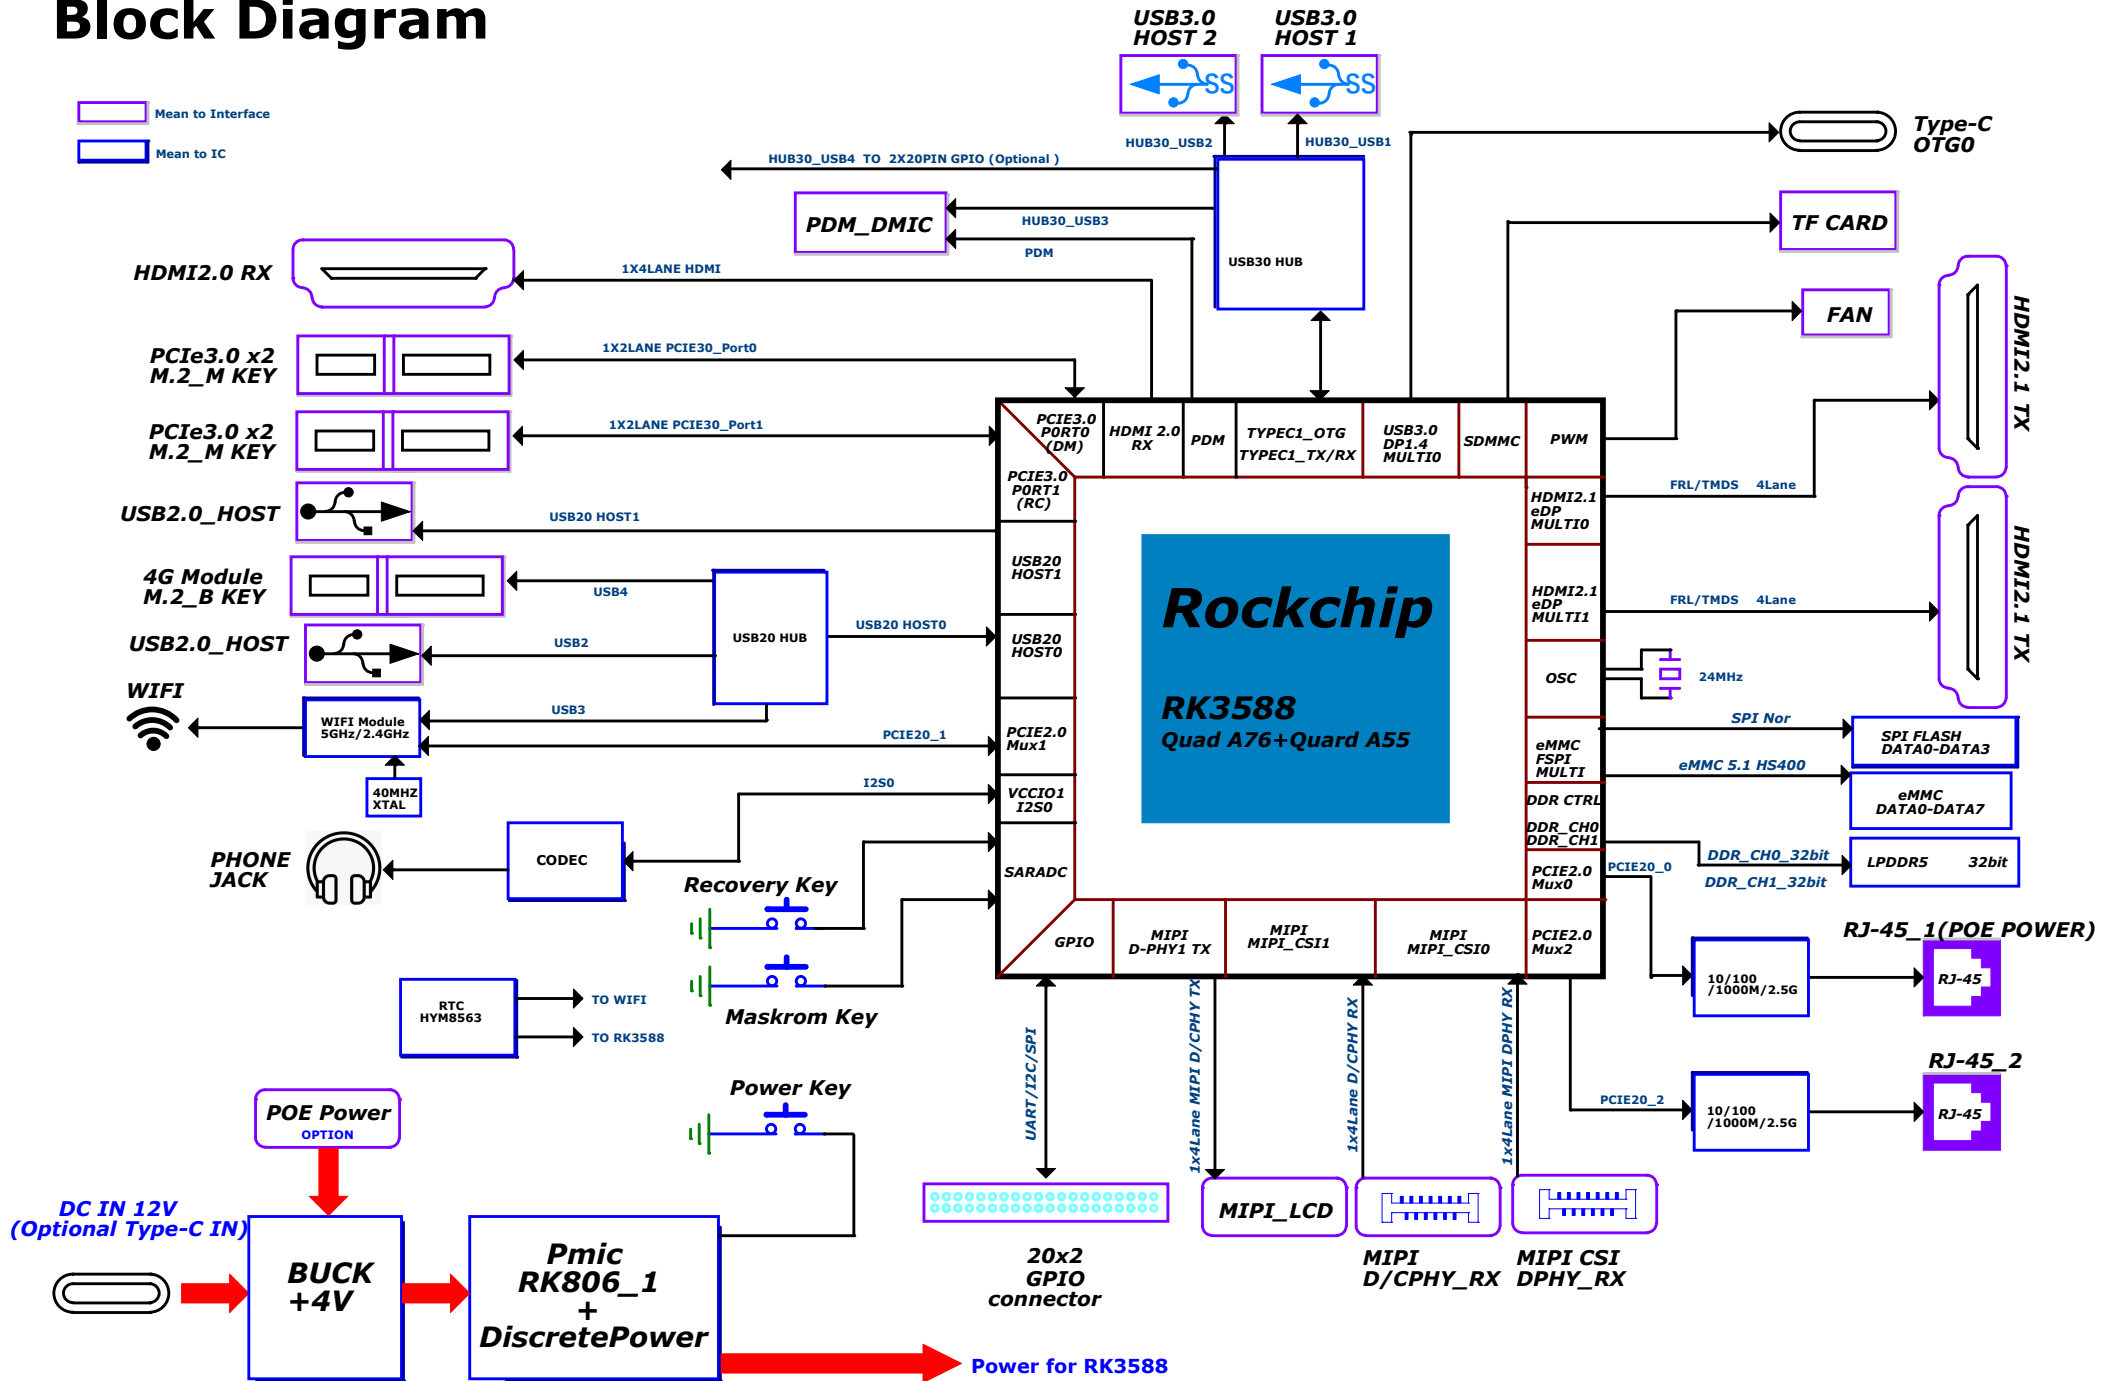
Block Diagram

Mean to Interface
Mean to IC

USB3.0 HOST 2
USB3.0 HOST 1
HUB30_USB2
HUB30_USB1
Type-C OTG0
HUB30_USB4 TO 2X20PIN GPIO (Optional )
PDM_DMIC
HUB30_USB3
PDM
USB30 HUB
TF CARD
HDMI2.0 RX
1X4LANE HDMI
FAN
PCIe3.0 x2 M.2_M KEY
1X2LANE PCIE30_Port0
PCIe3.0 x2 M.2_M KEY
1X2LANE PCIE30_Port1
HDMI2.1 TX
USB2.0_HOST
USB20 HOST1
4G Module M.2_B KEY
USB4
USB2.0_HOST
USB2
USB20 HUB
USB20 HOST0
WIFI
WIFI Module 5GHz/2.4GHz
USB3
PCIE20_1
40MHZ XTAL
I2S0
PHONE JACK
CODEC
Recovery Key
Maskrom Key
RTC HYM8563
TO WIFI
TO RK3588
Power Key
POE Power
OPTION
DC IN 12V (Optional Type-C IN)
BUCK +4V
Pmic RK806_1 + DiscretePower
Power for RK3588

PCIE3.0 PORT0 (DM)
HDMI 2.0 RX
PDM
TYPEC1_OTG TYPEC1_TX/RX
USB3.0 DP1.4 MULTI0
SDMMC
PWM
PCIE3.0 PORT1 (RC)
USB20 HOST1
USB20 HOST0
PCIE2.0 Mux1
VCCIO1 I2S0
SARADC
GPIO
MIPI D-PHY1 TX
MIPI MIPI_CSI1
MIPI MIPI_CSI0
PCIE2.0 Mux2
PCIE2.0 Mux0
DDR CTRL
DDR_CH0 DDR_CH1
eMMC FSPI MULTI
OSC
HDMI2.1 eDP MULTI1
HDMI2.1 eDP MULTI0
Rockchip
RK3588
Quad A76+Quard A55

FRL/TMDS 4Lane
FRL/TMDS 4Lane
HDMI2.1 TX
24MHz
SPI Nor
SPI FLASH DATA0-DATA3
eMMC 5.1 HS400
eMMC DATA0-DATA7
DDR_CH0_32bit
DDR_CH1_32bit
LPDDR5 32bit
PCIE20_0
RJ-45_1(POE POWER)
10/100 /1000M/2.5G
RJ-45
RJ-45_2
PCIE20_2
10/100 /1000M/2.5G
RJ-45
UART/I2C/SPI
1x4Lane MIPI D/CPHY TX
1x4Lane D/CPHY RX
1x4Lane MIPI DPHY RX
20x2 GPIO connector
MIPI_LCD
MIPI D/CPHY_RX
MIPI CSI DPHY_RX